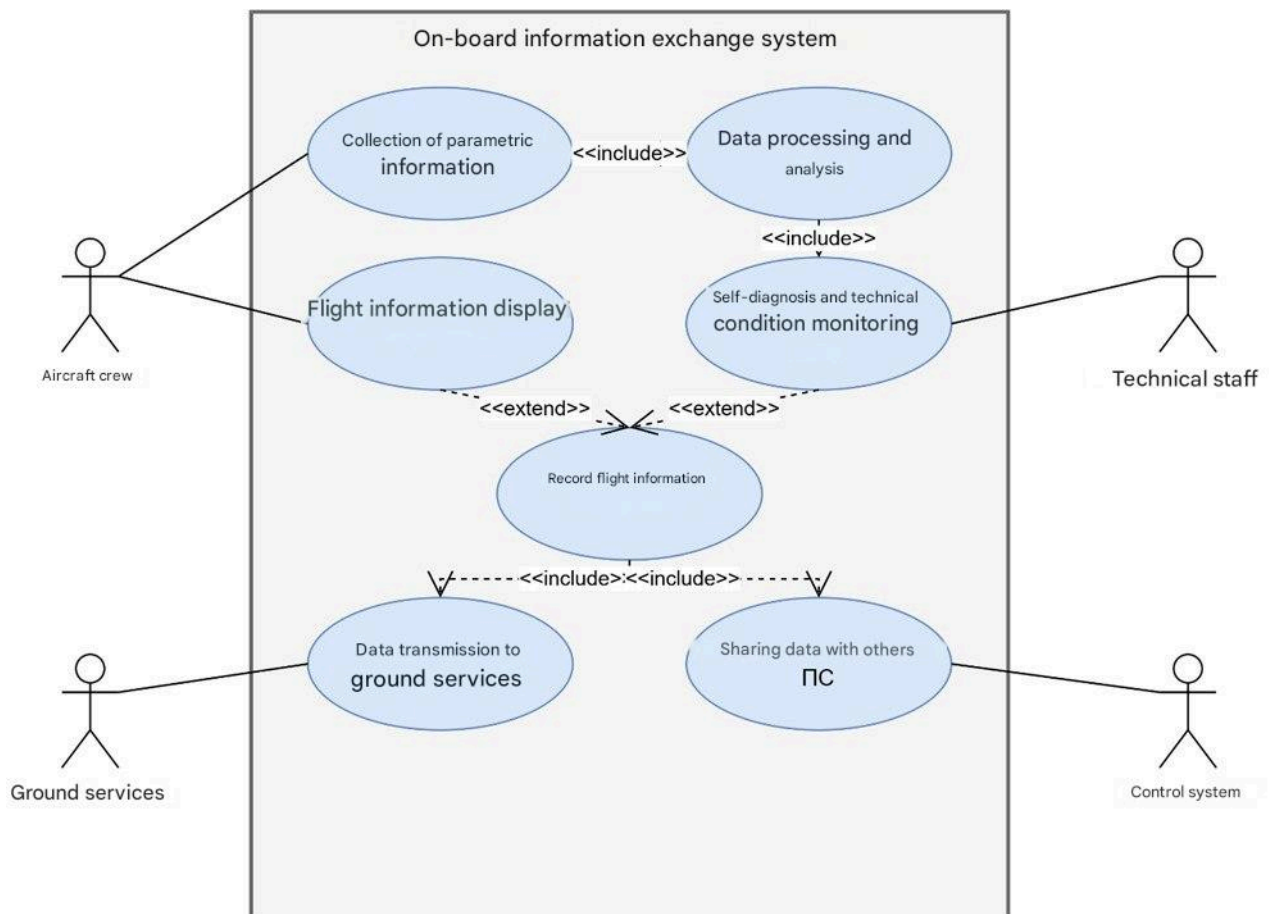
On-board information exchange system

Collection of parametric information

<<include>>

Data processing and analysis

<<include>>

Flight information display

Self-diagnosis and technical condition monitoring

Aircraft crew

Technical staff

<<extend>>

<<extend>>

Record flight information

<<include>>

<<include>>

Data transmission to ground services

Sharing data with others ПС

Ground services

Control system